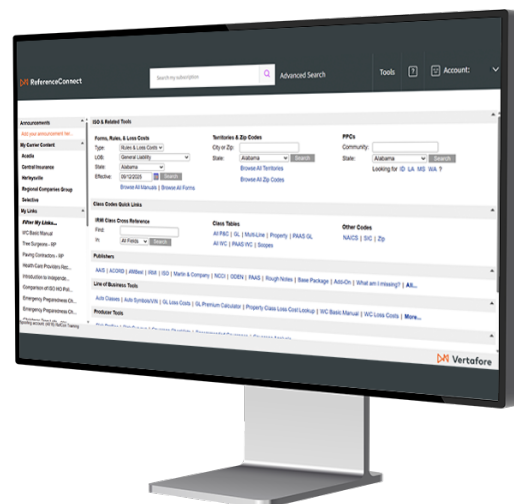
ReferenceConnect

Search my subscription

Advanced Search

Tools

?

Account:

Announcements

Add your announcement her...

My Carrier Content

Acadia

Central Insurance

Harleysville

Regional Companies Group

Selective

My Links

AVfor My Links...

WC Basic Manual

Tree Surgeons - RP

Paving Contractors - RP

Health Care Providers Rec...

Introduction to Independe...

Comparison of ISO HO Pol...

Emergency Preparedness Ch...

Emergency Preparedness Ch...

ISO & Related Tools

Forms, Rules, & Loss Costs

Type: Rules & Loss Costs

LOB: General Liability

State: Alabama

Effective: 09/12/2025

Search

Browse All Manuals | Browse All Forms

Territories & Zip Codes

City or Zip:

State: Alabama

Search

Browse All Territories

Browse All Zip Codes

PPCs

Community:

State: Alabama

Search

Looking for ID LA MS WA ?

Class Codes Quick Links

IRM Class Cross Reference

Find:

In: All Fields

Search

Class Tables

All PAC | GL | Multi-Line | Property | PAAS GL

All WC | PAAS WC | Scopes

Other Codes

NAICS | SIC | Zip

Publishers

AAIS | ACORD | AMBest | IRMI | ISO | Martin & Company | NCCI | ODEN | PAAS | Rough Notes | Base Package | Add-On | What am I missing? | All...

Line of Business Tools

Auto Classes | Auto Symbols/VIN | GL Loss Costs | GL Premium Calculator | Property Class Loss Cost Lookup | WC Basic Manual | WC Loss Costs | More...

Producer Tools

Vertafore